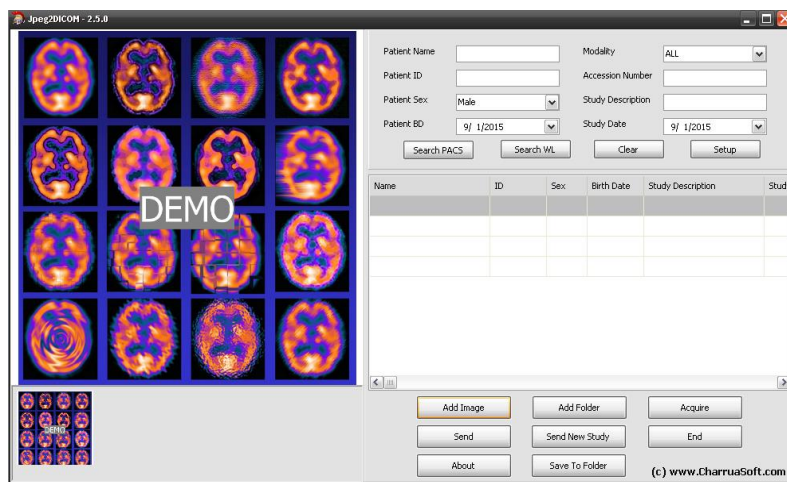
Jpeg2DICOM - 2.5.0

DEMO

Patient Name
Patient ID
Patient Sex Male
Patient BD 9/ 1/2015
Modality ALL
Accession Number
Study Description
Study Date 9/ 1/2015

Search PACS
Search WL
Clear
Setup

| Name | ID | Sex | Birth Date | Study Description | Stud |
|---|---|---|---|---|---|
| | | | | | |

DEMO

Add Image
Add Folder
Acquire
Send
Send New Study
End
About
Save To Folder
(c) www.CharruaSoft.com